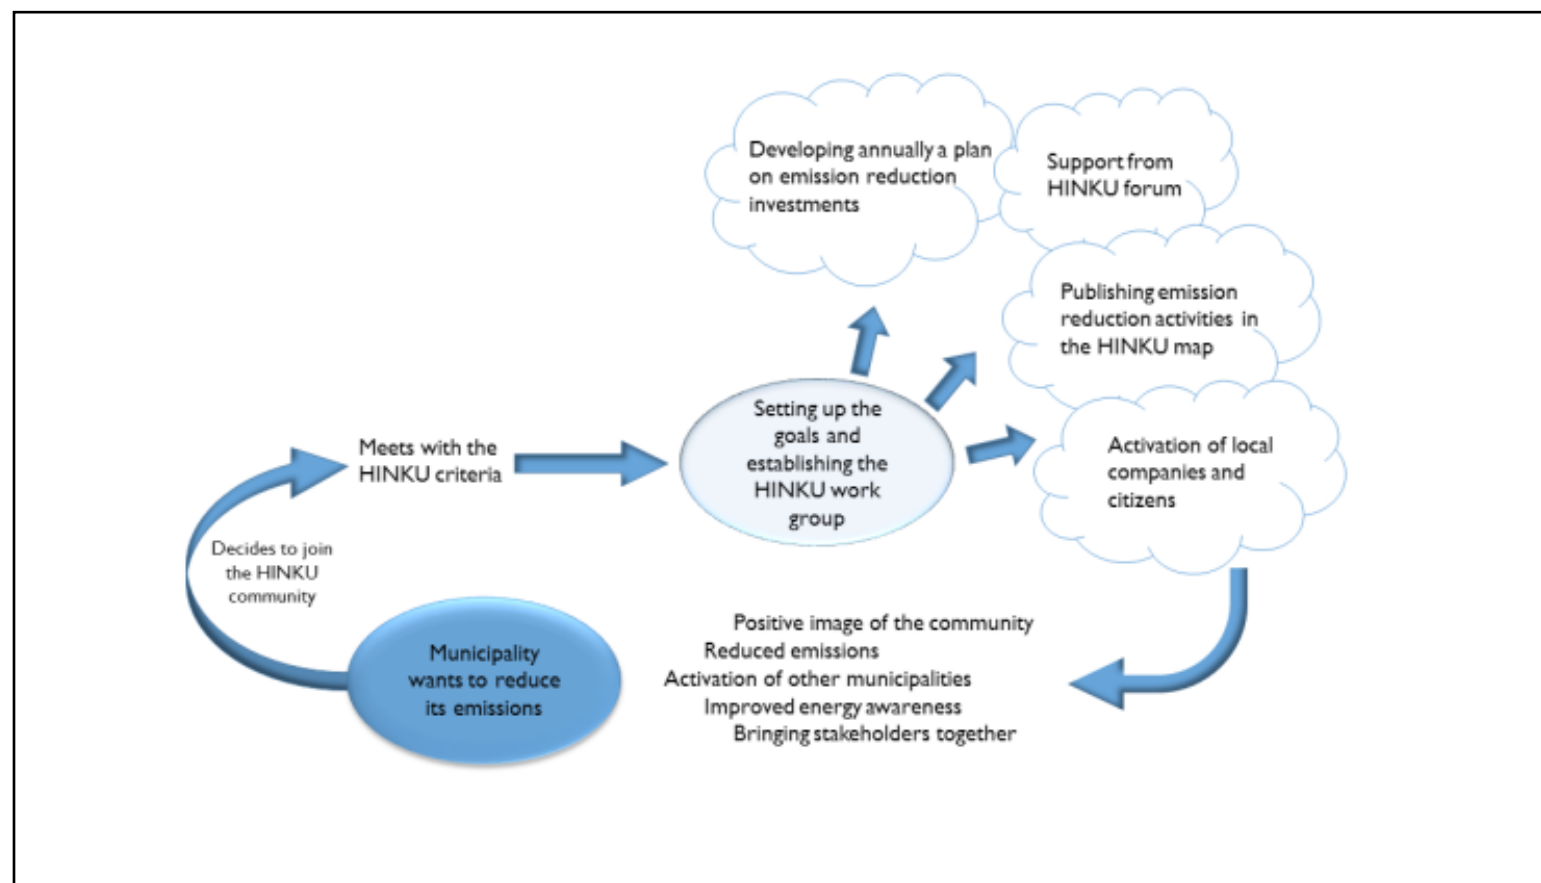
Developing annually a plan on emission reduction investments

Support from HINKU forum

Publishing emission reduction activities in the HINKU map

Meets with the HINKU criteria

Setting up the goals and establishing the HINKU work group

Activation of local companies and citizens

Decides to join the HINKU community

Municipality wants to reduce its emissions

Positive image of the community
Reduced emissions
Activation of other municipalities
Improved energy awareness
Bringing stakeholders together